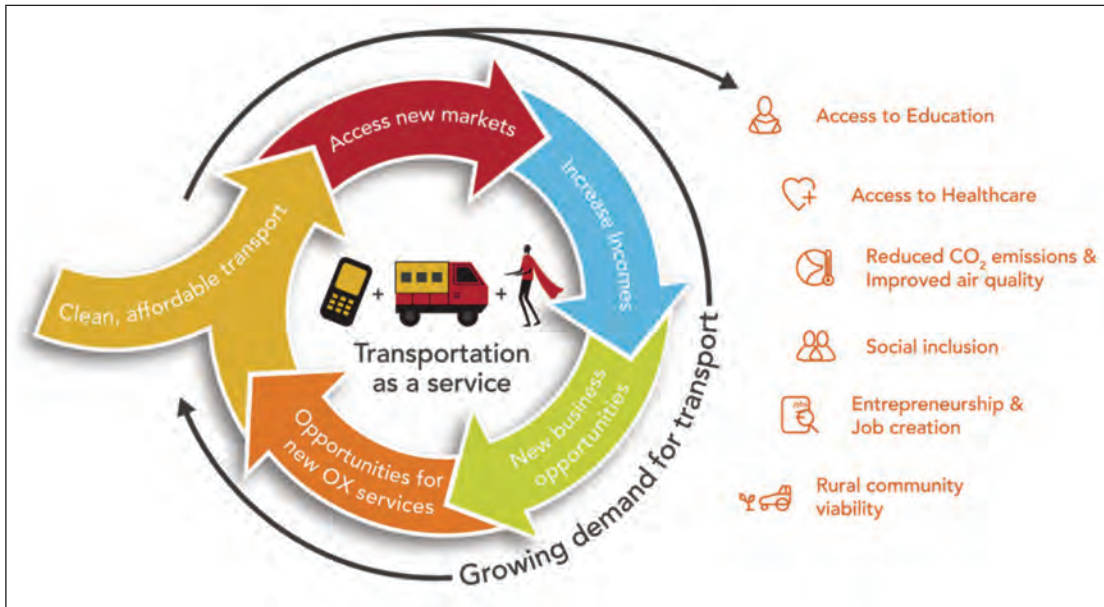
Access new markets

Increase incomes

New business opportunities

Opportunities for new OX services

Clean, affordable transport

+ +

Transportation as a service

Growing demand for transport

Access to Education

Access to Healthcare

Reduced $CO_2$ emissions & Improved air quality

Social inclusion

Entrepreneurship & Job creation

Rural community viability